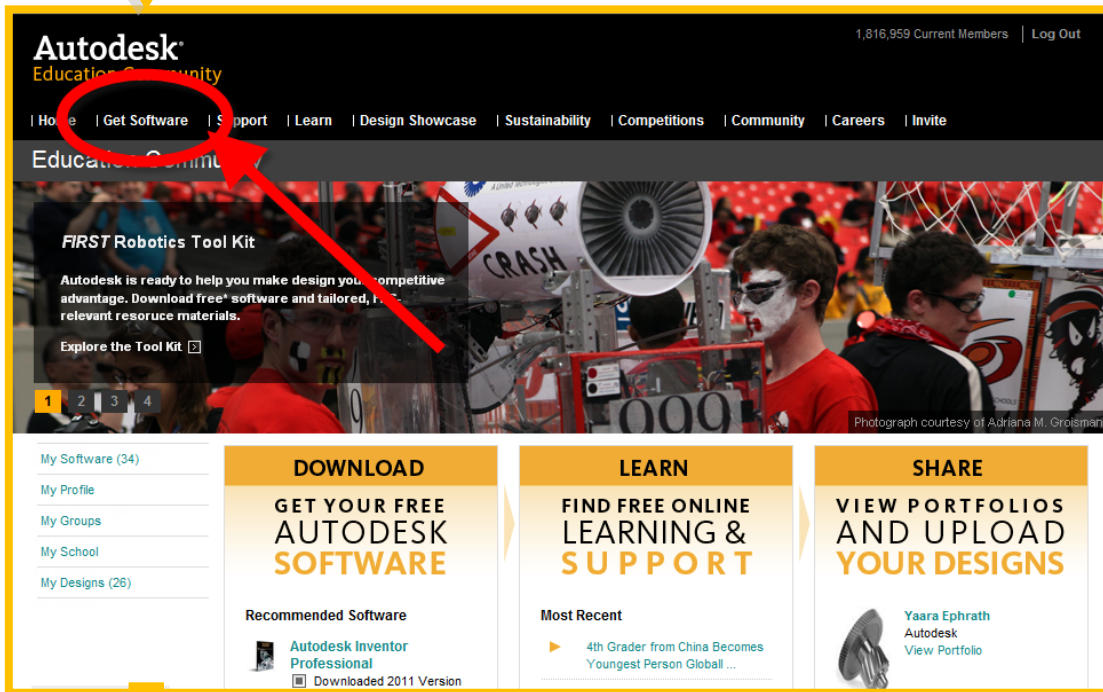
Autodesk®
Education Community

1,816,959 Current Members | Log Out

| Ho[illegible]e | Get Software | S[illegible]pport | Learn | Design Showcase | Sustainability | Competitions | Community | Careers | Invite

Educatio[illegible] Comm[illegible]y

FIRST Robotics Tool Kit

Autodesk is ready to help you make design you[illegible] competitive advantage. Download free* software and tailored, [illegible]-relevant resource materials.

Explore the Tool Kit

1 2 3 4

Photograph courtesy of Adriana M. Groisman

My Software (34)
My Profile
My Groups
My School
My Designs (26)

DOWNLOAD
GET YOUR FREE AUTODESK SOFTWARE

Recommended Software
Autodesk Inventor Professional
Downloaded 2011 Version

LEARN
FIND FREE ONLINE LEARNING & SUPPORT

Most Recent
4th Grader from China Becomes Youngest Person Globall ...

SHARE
VIEW PORTFOLIOS AND UPLOAD YOUR DESIGNS

Yaara Ephrath
Autodesk
View Portfolio